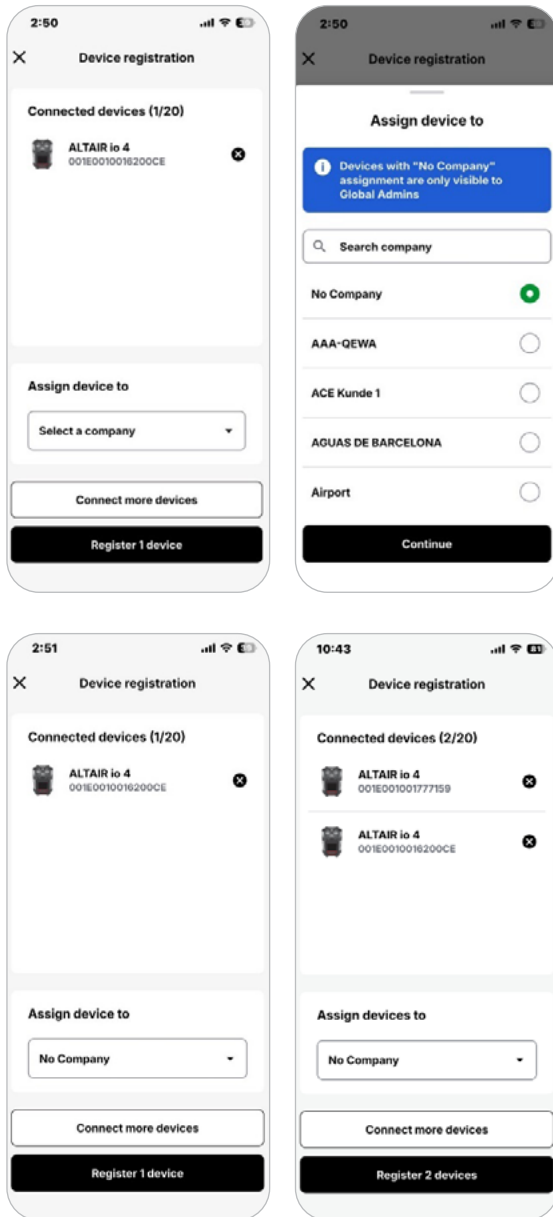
2:50

Device registration

Connected devices (1/20)

ALTAIR io 4
001E0010016200CE

Assign device to

Select a company

Connect more devices

Register 1 device

2:50

Device registration

Assign device to

Devices with "No Company" assignment are only visible to Global Admins

Search company

No Company

AAA-QEWA

ACE Kunde 1

AGUAS DE BARCELONA

Airport

Continue

2:51

Device registration

Connected devices (1/20)

ALTAIR io 4
001E0010016200CE

Assign device to

No Company

Connect more devices

Register 1 device

10:43

Device registration

Connected devices (2/20)

ALTAIR io 4
001E001001777159

ALTAIR io 4
001E0010016200CE

Assign devices to

No Company

Connect more devices

Register 2 devices